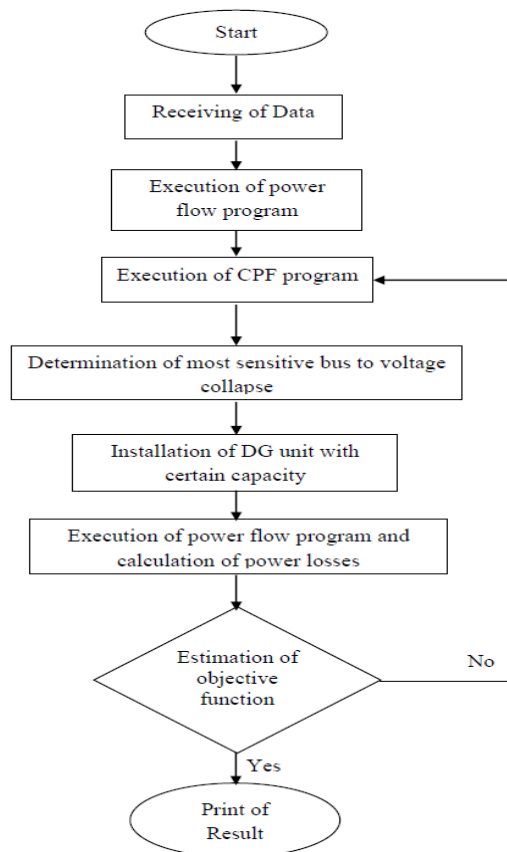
Start

Receiving of Data

Execution of power flow program

Execution of CPF program

Determination of most sensitive bus to voltage collapse

Installation of DG unit with certain capacity

Execution of power flow program and calculation of power losses

Estimation of objective function

No

Yes

Print of Result